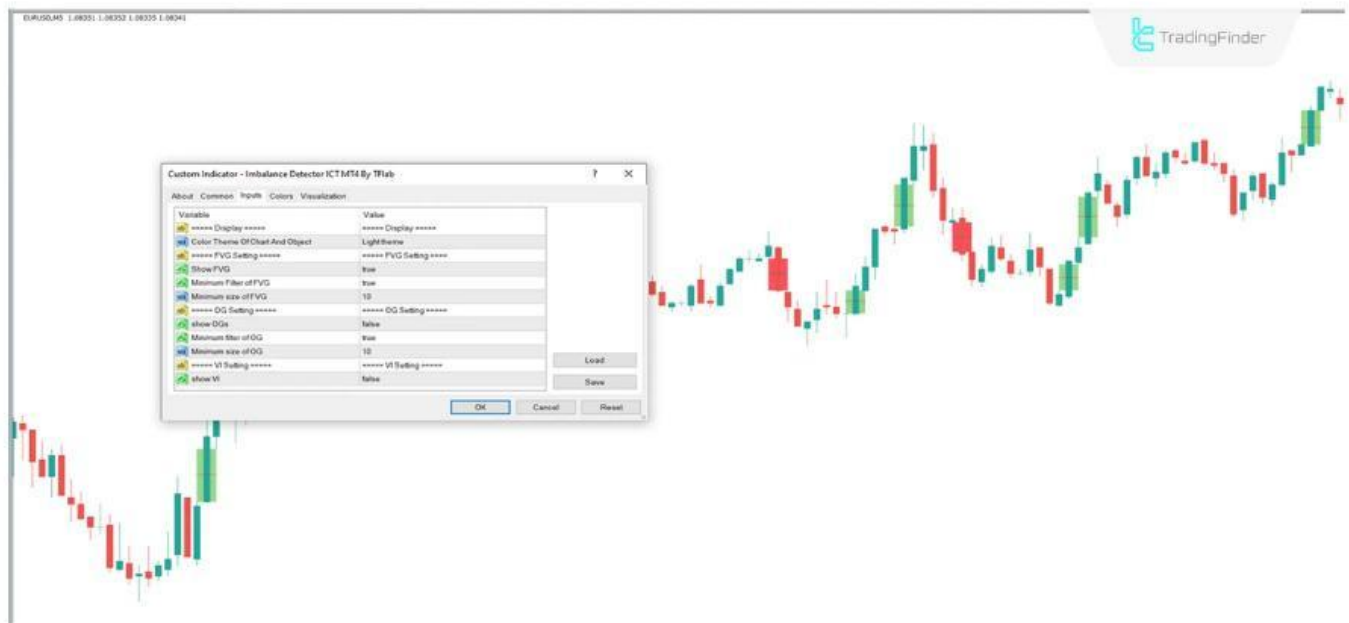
EURUSD,M5 1.08351 1.08352 1.08335 1.08341

TradingFinder

Custom Indicator - Imbalance Detector ICT MT4 By TFlab ? ✕

About Common Inputs Colors Visualization

| Variable | Value |
|---|---|
| ====== Display ====== | ====== Display ====== |
| Color Theme Of Chart And Object | Light theme |
| ====== FVG Setting ====== | ====== FVG Setting ====== |
| Show FVG | true |
| Minimum Filter of FVG | true |
| Minimum size of FVG | 10 |
| ====== OG Setting ====== | ====== OG Setting ====== |
| show OGs | false |
| Minimum filter of OG | true |
| Minimum size of OG | 10 |
| ====== VI Setting ====== | ====== VI Setting ====== |
| show VI | false |

Load
Save

OK Cancel Reset